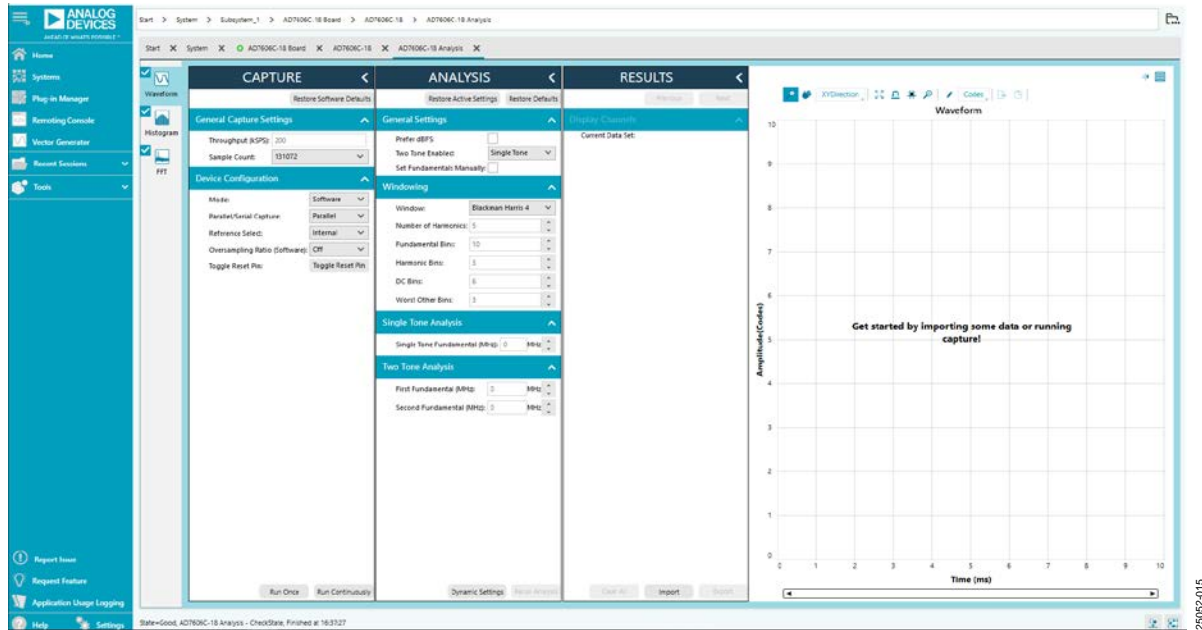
ANALOG DEVICES
AHEAD OF WHAT'S POSSIBLE™

Start > System > Subsystem_1 > AD7606C-18 Board > AD7606C-18 > AD7606C-18 Analysis

Home
Systems
Plug-in Manager
Remoting Console
Vector Generator
Recent Sessions
Tools

Start X System X AD7606C-18 Board X AD7606C-18 X AD7606C-18 Analysis X

Waveform
Histogram
FFT

CAPTURE
Restore Software Defaults
General Capture Settings
Throughput (KSPS): 200
Sample Count: 131072
Device Configuration
Mode: Software
Parallel/Serial Capture: Parallel
Reference Select: Internal
Oversampling Ratio (Software): Off
Toggle Reset Pin: Toggle Reset Pin
Run Once Run Continuously

ANALYSIS
Restore Active Settings Restore Defaults
General Settings
Prefer dBFS
Two Tone Enabled: Single Tone
Set Fundamentals Manually
Windowing
Window: Blackman Harris 4
Number of Harmonics: 5
Fundamental Bins: 10
Harmonic Bins: 3
DC Bins: 6
Worst Other Bins: 3
Single Tone Analysis
Single Tone Fundamental (MHz): 0 MHz
Two Tone Analysis
First Fundamental (MHz): 0 MHz
Second Fundamental (MHz): 0 MHz
Dynamic Settings Noise Analysis

RESULTS
Previous Next
Display Channels
Current Data Set:
Clear All Import Export

XYDirection Codes
Waveform
Get started by importing some data or running capture!
Amplitude(Codes)
10 9 8 7 6 5 4 3 2 1 0
0 1 2 3 4 5 6 7 8 9 10
Time (ms)

Report Issue
Request Feature
Application Usage Logging
Help Settings

State=Good, AD7606C-18 Analysis - CheckState, Finished at 16:37:27

25052-015